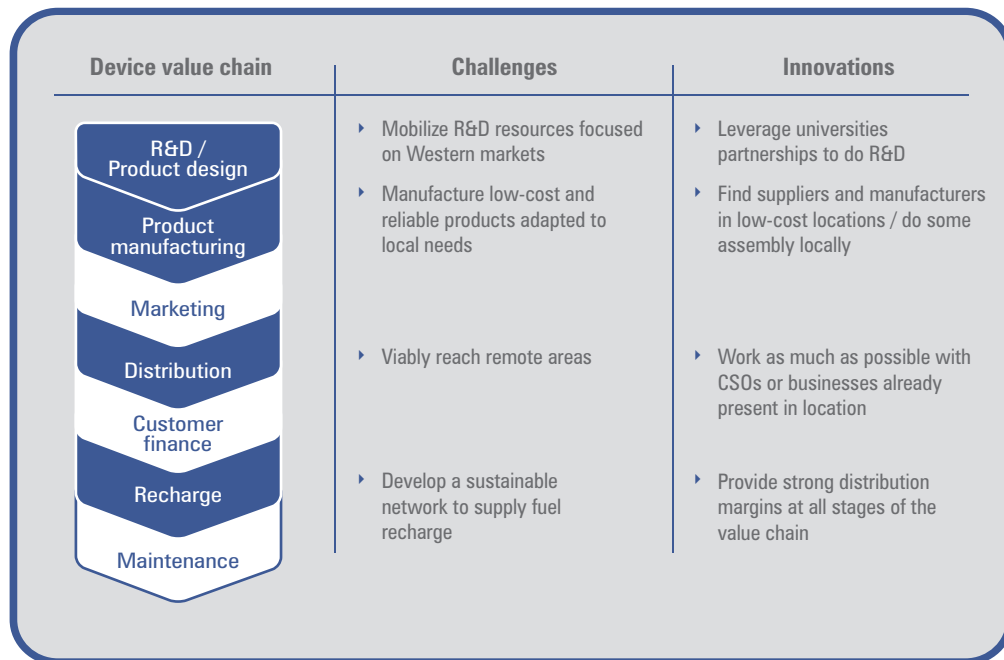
Device value chain

R&D / Product design

Product manufacturing

Marketing

Distribution

Customer finance

Recharge

Maintenance

Challenges

‣ Mobilize R&D resources focused on Western markets

‣ Manufacture low-cost and reliable products adapted to local needs

‣ Viably reach remote areas

‣ Develop a sustainable network to supply fuel recharge

Innovations

‣ Leverage universities partnerships to do R&D

‣ Find suppliers and manufacturers in low-cost locations / do some assembly locally

‣ Work as much as possible with CSOs or businesses already present in location

‣ Provide strong distribution margins at all stages of the value chain